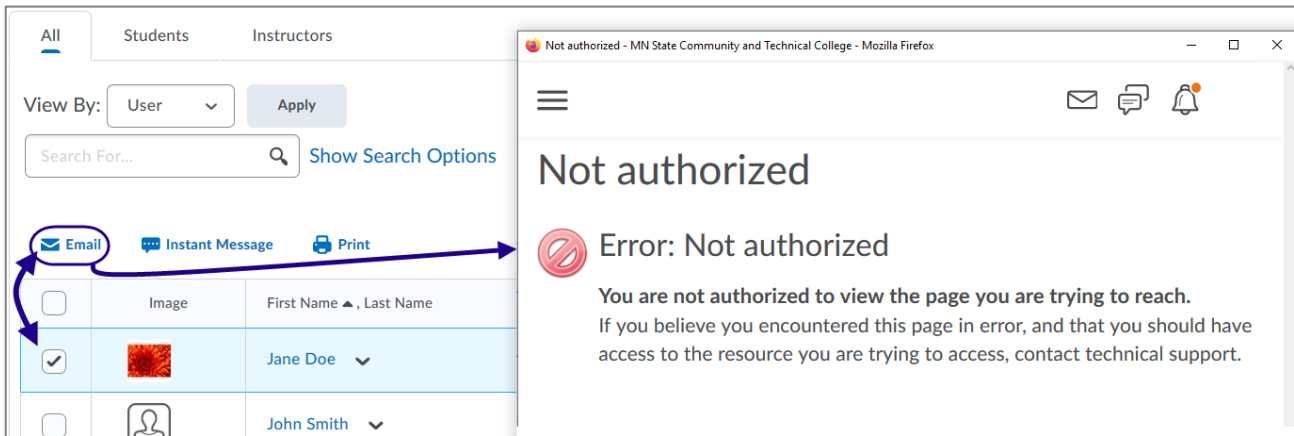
All Students Instructors

View By: User Apply

Search For...

Show Search Options

Email Instant Message Print

| | Image | First Name ▲ , Last Name |
|---|---|---|
| ✓ | | Jane Doe |
| | | John Smith |

Not authorized - MN State Community and Technical College - Mozilla Firefox

Not authorized

Error: Not authorized

**You are not authorized to view the page you are trying to reach.**
If you believe you encountered this page in error, and that you should have access to the resource you are trying to access, contact technical support.